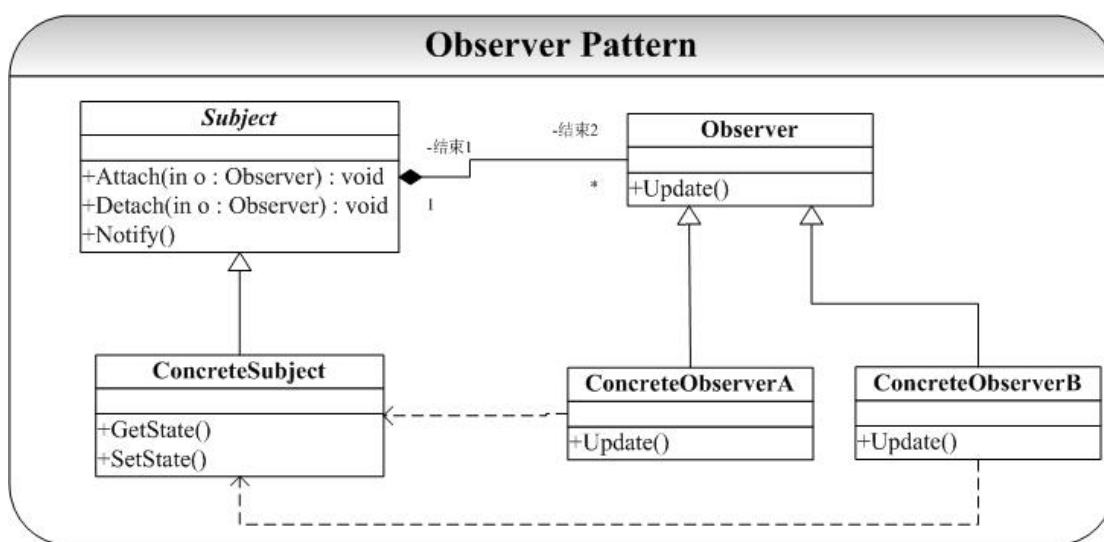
Observer Pattern

Subject

+Attach(in o : Observer) : void
+Detach(in o : Observer) : void
+Notify()

-结束1

1

-结束2

*

Observer

+Update()

ConcreteSubject

+GetState()
+SetState()

ConcreteObserverA

+Update()

ConcreteObserverB

+Update()